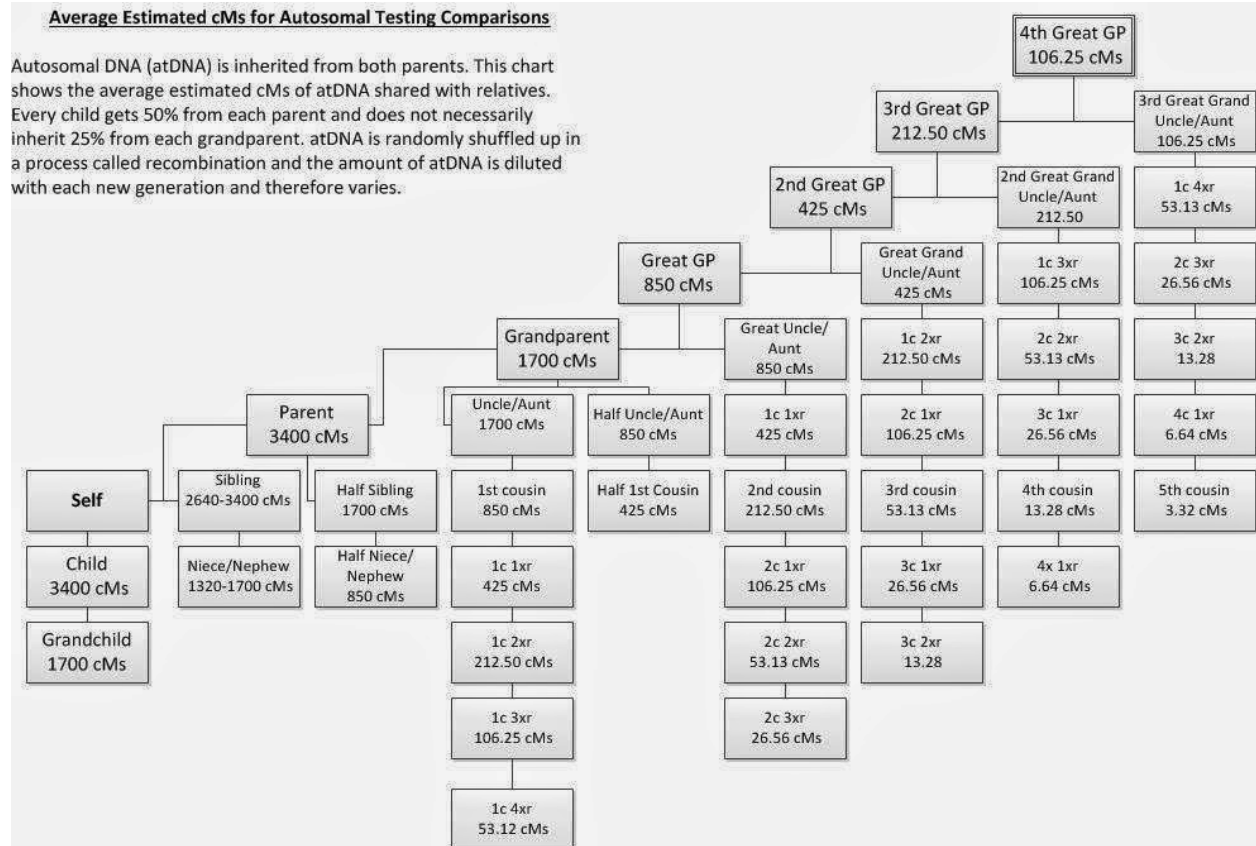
Average Estimated cMs for Autosomal Testing Comparisons

Autosomal DNA (atDNA) is inherited from both parents. This chart shows the average estimated cMs of atDNA shared with relatives. Every child gets 50% from each parent and does not necessarily inherit 25% from each grandparent. atDNA is randomly shuffled up in a process called recombination and the amount of atDNA is diluted with each new generation and therefore varies.

4th Great GP
106.25 cMs

3rd Great GP
212.50 cMs

3rd Great Grand Uncle/Aunt
106.25 cMs

2nd Great GP
425 cMs

2nd Great Grand Uncle/Aunt
212.50

1c 4xr
53.13 cMs

Great GP
850 cMs

Great Grand Uncle/Aunt
425 cMs

1c 3xr
106.25 cMs

2c 3xr
26.56 cMs

Grandparent
1700 cMs

Great Uncle/Aunt
850 cMs

1c 2xr
212.50 cMs

2c 2xr
53.13 cMs

3c 2xr
13.28

Parent
3400 cMs

Uncle/Aunt
1700 cMs

Half Uncle/Aunt
850 cMs

1c 1xr
425 cMs

2c 1xr
106.25 cMs

3c 1xr
26.56 cMs

4c 1xr
6.64 cMs

Self

Sibling
2640-3400 cMs

Half Sibling
1700 cMs

1st cousin
850 cMs

Half 1st Cousin
425 cMs

2nd cousin
212.50 cMs

3rd cousin
53.13 cMs

4th cousin
13.28 cMs

5th cousin
3.32 cMs

Child
3400 cMs

Niece/Nephew
1320-1700 cMs

Half Niece/Nephew
850 cMs

1c 1xr
425 cMs

2c 1xr
106.25 cMs

3c 1xr
26.56 cMs

4x 1xr
6.64 cMs

Grandchild
1700 cMs

1c 2xr
212.50 cMs

2c 2xr
53.13 cMs

3c 2xr
13.28

1c 3xr
106.25 cMs

2c 3xr
26.56 cMs

1c 4xr
53.12 cMs